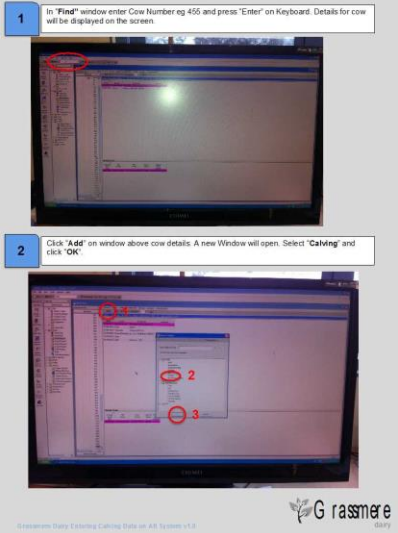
1

In "**Find**" window enter Cow Number eg 455 and press "Enter" on Keyboard. Details for cow will be displayed on the screen.

2

Click "**Add**" on window above cow details. A new Window will open. Select "**Calving**" and click "**OK**".

1

2

3

Grassmere dairy

Grassmere Dairy Entering Calving Data on AR System v1.0